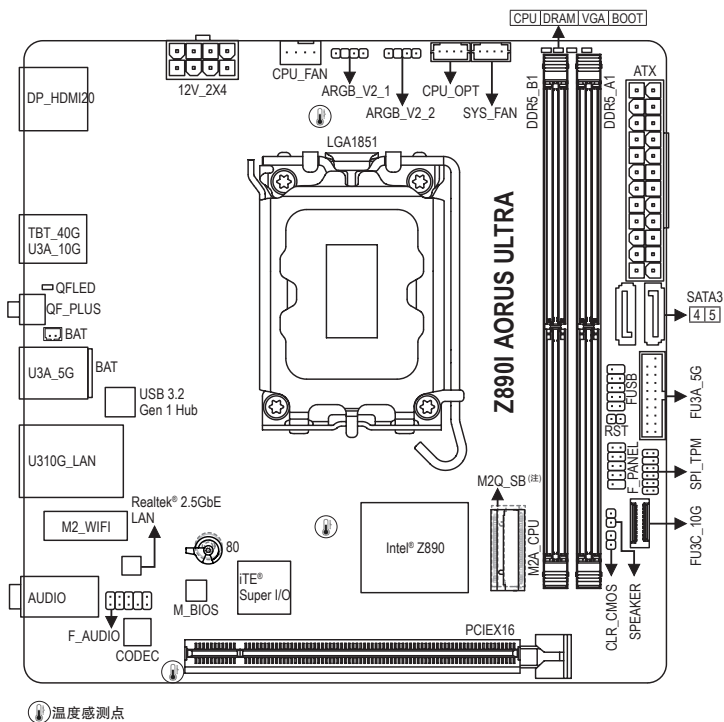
CPU DRAM VGA BOOT

12V_2X4
CPU_FAN
ARGB_V2_1
ARGB_V2_2
CPU_OPT
SYS_FAN
DDR5_B1
DDR5_A1
ATX

DP_HDMI20
LGA1851

TBT_40G
U3A_10G

QFLED
QF_PLUS
BAT

U3A_5G
BAT
USB 3.2 Gen 1 Hub

Z890I AORUS ULTRA

SATA3
4 5

FUSB
FU3A_5G
RST

U310G_LAN
F_PANEL
SPI_TPM

Realtek® 2.5GbE LAN
M2Q_SB (注)

M2_WIFI
80
Intel® Z890
M2A_CPU
FU3C_10G

AUDIO
iTE® Super I/O
M_BIOS
CLR_CMOS
SPEAKER
F_AUDIO
CODEC
PCIEX16

温度感测点